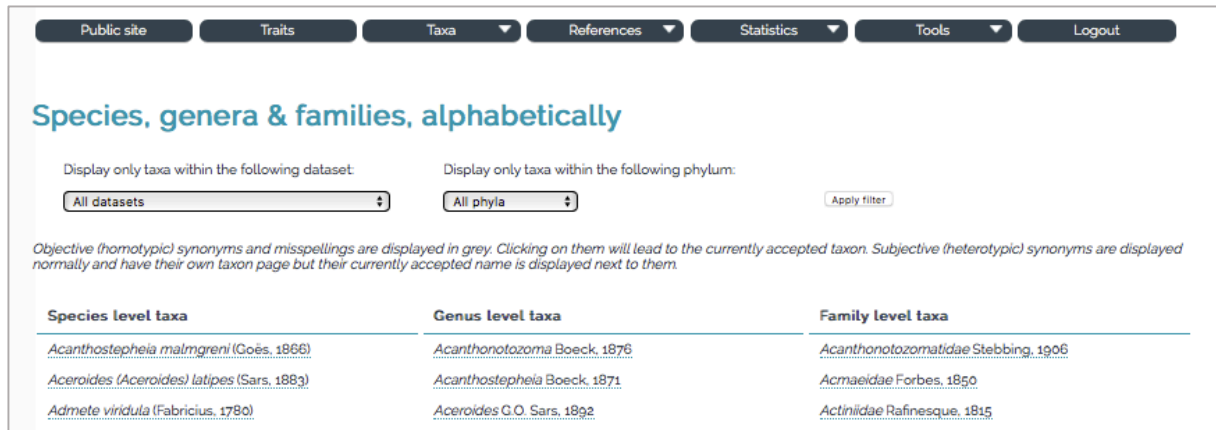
Public site | Traits | Taxa ▼ | References ▼ | Statistics ▼ | Tools ▼ | Logout

Species, genera & families, alphabetically

Display only taxa within the following dataset:

All datasets

Display only taxa within the following phylum:

All phyla

Apply filter

Objective (homotypic) synonyms and misspellings are displayed in grey. Clicking on them will lead to the currently accepted taxon. Subjective (heterotypic) synonyms are displayed normally and have their own taxon page but their currently accepted name is displayed next to them.

| Species level taxa | Genus level taxa | Family level taxa |
|---|---|---|
| Acanthostepheia malmgreni (Goës, 1866) | Acanthonotozoma Boeck, 1876 | Acanthonotozomatidae Stebbing, 1906 |
| Aceroides (Aceroides) latipes (Sars, 1883) | Acanthostepheia Boeck, 1871 | Acmaeidae Forbes, 1850 |
| Admete viridula (Fabricius, 1780) | Aceroides G.O. Sars, 1892 | Actiniidae Rafinesque, 1815 |